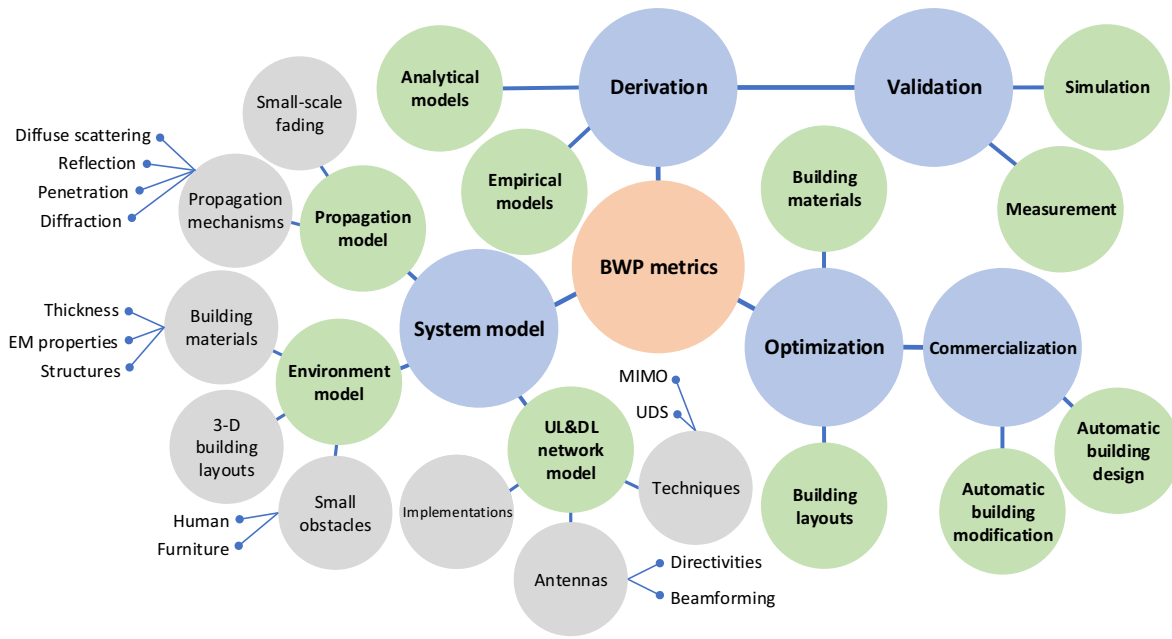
Analytical models

Derivation

Validation

Simulation

Small-scale fading

Diffuse scattering

Reflection

Penetration

Diffraction

Propagation mechanisms

Propagation model

Empirical models

Building materials

Measurement

BWP metrics

Thickness

EM properties

Structures

Building materials

Environment model

System model

Optimization

Commercialization

MIMO

UDS

3-D building layouts

UL&DL network model

Techniques

Automatic building design

Small obstacles

Implementations

Building layouts

Automatic building modification

Human

Furniture

Antennas

Directivities

Beamforming